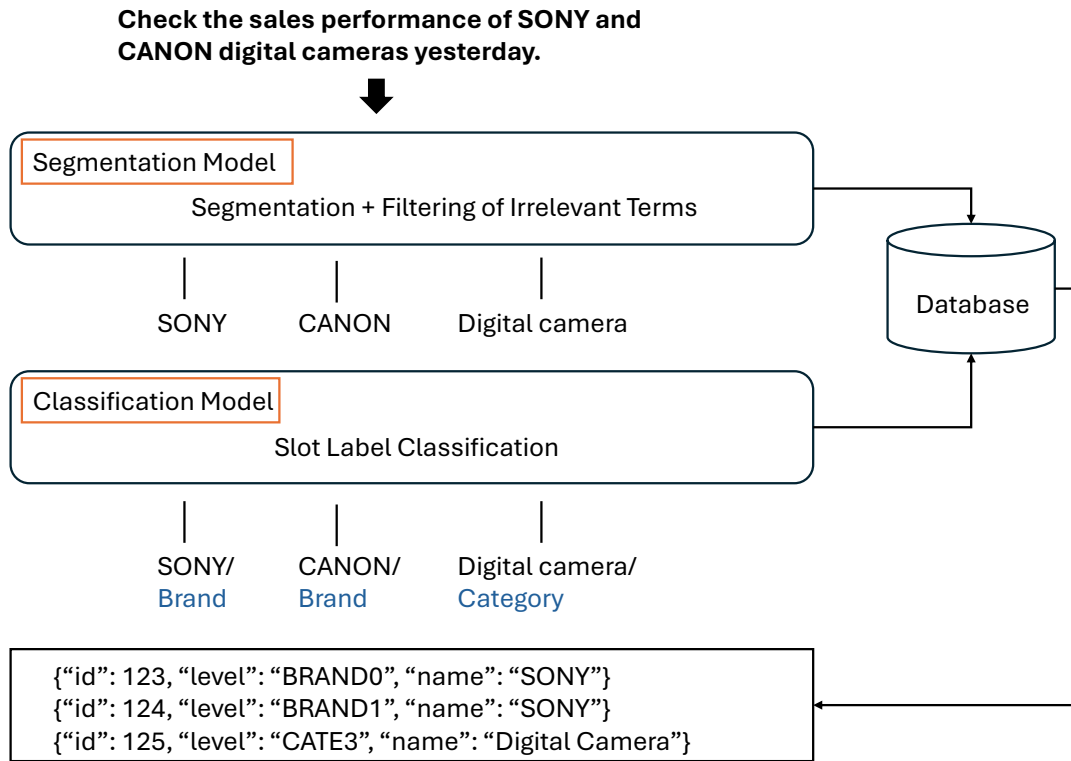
Check the sales performance of SONY and CANON digital cameras yesterday.

Segmentation Model

Segmentation + Filtering of Irrelevant Terms

SONY

CANON

Digital camera

Database

Classification Model

Slot Label Classification

SONY/ Brand

CANON/ Brand

Digital camera/ Category

{“id”: 123, “level”: “BRAND0”, “name”: “SONY”}
{“id”: 124, “level”: “BRAND1”, “name”: “SONY”}
{“id”: 125, “level”: “CATE3”, “name”: “Digital Camera”}